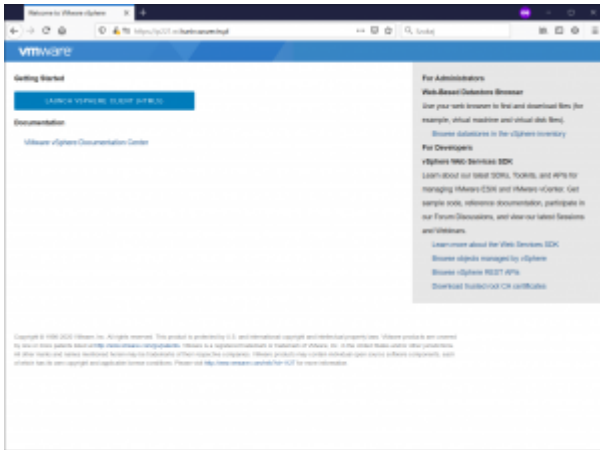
Welcome to VMware vSphere

https://x.x.x.x/ui/...

Szukaj

vmware

Getting Started

LAUNCH VSPHERE CLIENT (HTML5)

Documentation

VMware vSphere Documentation Center

For Administrators

Web-Based Datastore Browser

Use your web browser to find and download files (for example, virtual machine and virtual disk files).

Browse datastores in the vSphere inventory

For Developers

vSphere Web Services SDK

Learn about our latest SDKs, Toolkits, and APIs for managing VMware ESXi and VMware vCenter. Get sample code, reference documentation, participate in our Forum Discussions, and view our latest Sessions and Webinars.

Learn more about the Web Services SDK

Browse objects managed by vSphere

Browse vSphere REST APIs

Download trusted root CA certificates

Copyright © 1998-2020 VMware, Inc. All rights reserved. This product is protected by U.S. and international copyright and intellectual property laws. VMware products are covered by one or more patents listed at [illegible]. VMware is a registered trademark or trademark of VMware, Inc. in the United States and/or other jurisdictions. All other marks and names mentioned herein may be trademarks of their respective companies. VMware products may contain individual open source software components, each of which has its own copyright and applicable license conditions. Please visit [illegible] for more information.